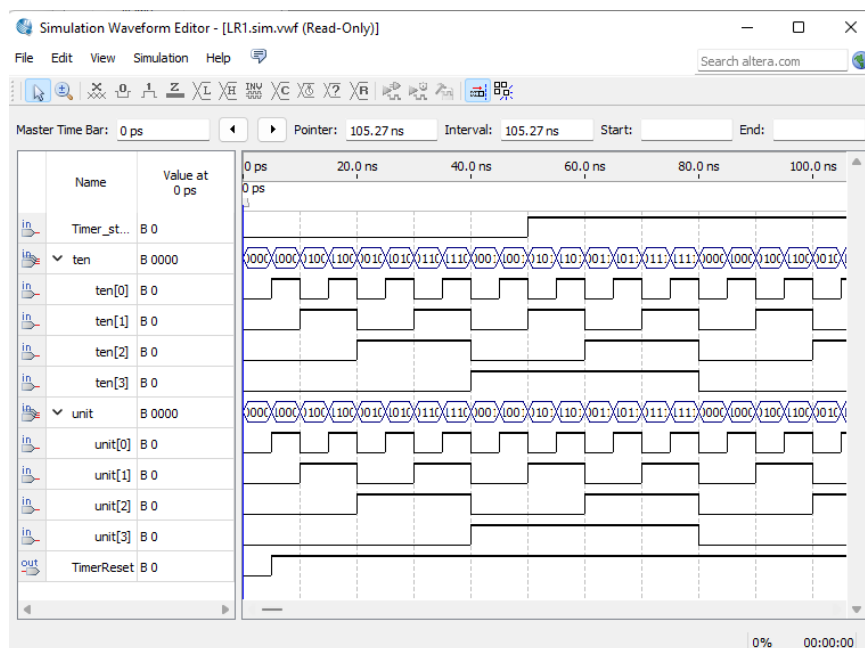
Simulation Waveform Editor - [LR1.sim.vwf (Read-Only)]

File Edit View Simulation Help

Search altera.com

Master Time Bar: 0 ps

Pointer: 105.27 ns

Interval: 105.27 ns

Start:

End:

| | Name | Value at 0 ps |
|---|---|---|
| in | Timer_st... | B 0 |
| in | ten | B 0000 |
| in | ten[0] | B 0 |
| in | ten[1] | B 0 |
| in | ten[2] | B 0 |
| in | ten[3] | B 0 |
| in | unit | B 0000 |
| in | unit[0] | B 0 |
| in | unit[1] | B 0 |
| in | unit[2] | B 0 |
| in | unit[3] | B 0 |
| out | TimerReset | B 0 |

0 ps 20.0 ns 40.0 ns 60.0 ns 80.0 ns 100.0 ns

0 ps

000 000 100 100 010 010 110 110 001 001 101 101 011 011 111 111 000 000 100 100 010

000 000 100 100 010 010 110 110 001 001 101 101 011 011 111 111 000 000 100 100 010

0% 00:00:00